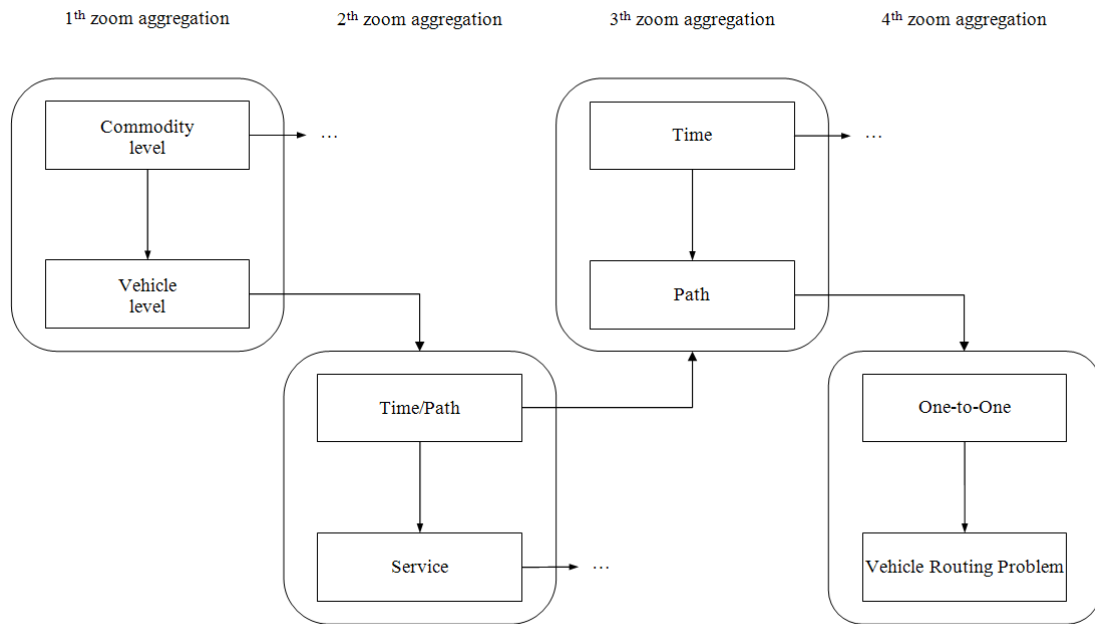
1$^{th}$ zoom aggregation

2$^{th}$ zoom aggregation

3$^{th}$ zoom aggregation

4$^{th}$ zoom aggregation

Commodity level

…

Vehicle level

Time

…

Path

Time/Path

Service

…

One-to-One

Vehicle Routing Problem